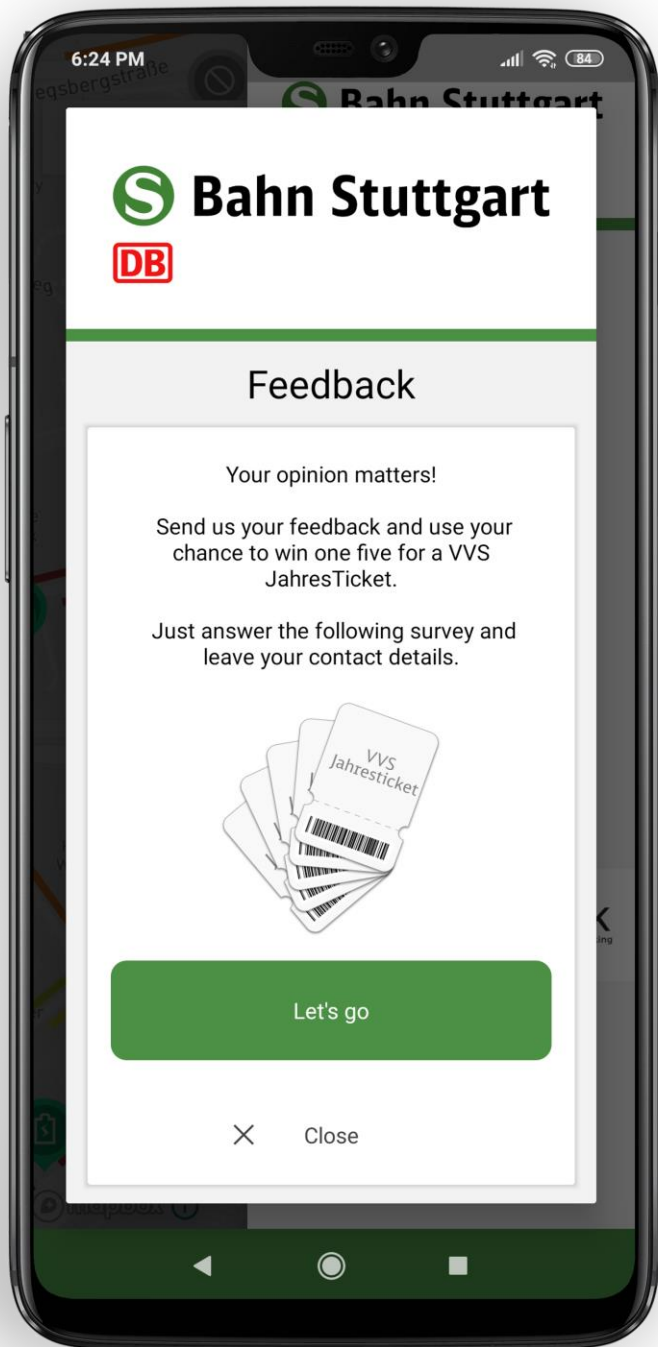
6:24 PM

84

S Bahn Stuttgart

DB

Feedback

Your opinion matters!

Send us your feedback and use your chance to win one five for a VVS JahresTicket.

Just answer the following survey and leave your contact details.

VVS Jahresticket

Let's go

Close